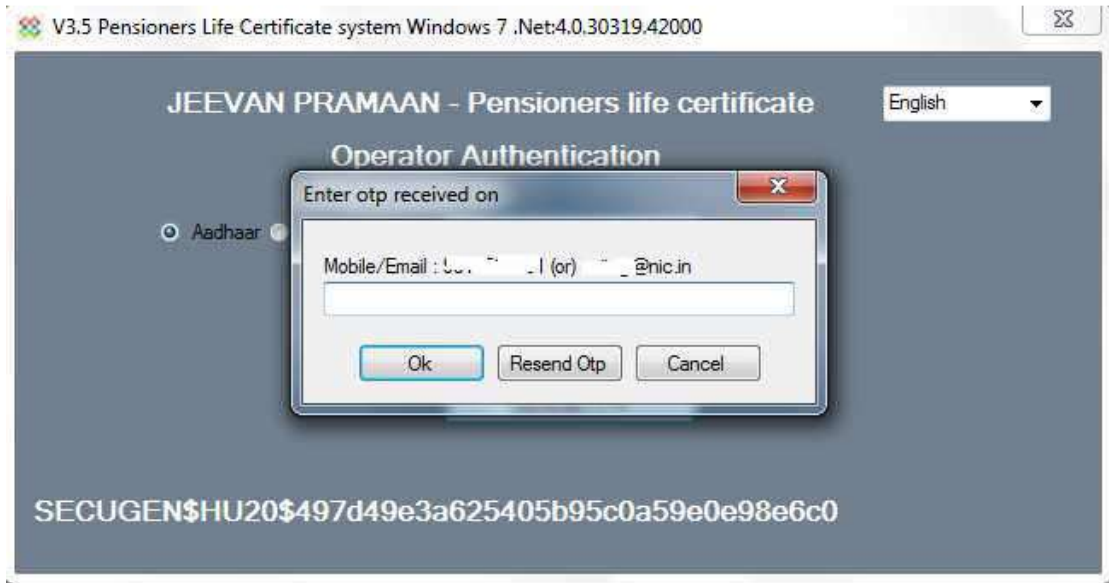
V3.5 Pensioners Life Certificate system Windows 7 .Net:4.0.30319.42000

JEEVAN PRAMAAN - Pensioners life certificate

English

Operator Authentication

Aadhaar

Enter otp received on

Mobile/Email : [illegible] (or) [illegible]@nic.in

Ok

Resend Otp

Cancel

SECUGEN$HU20$497d49e3a625405b95c0a59e0e98e6c0